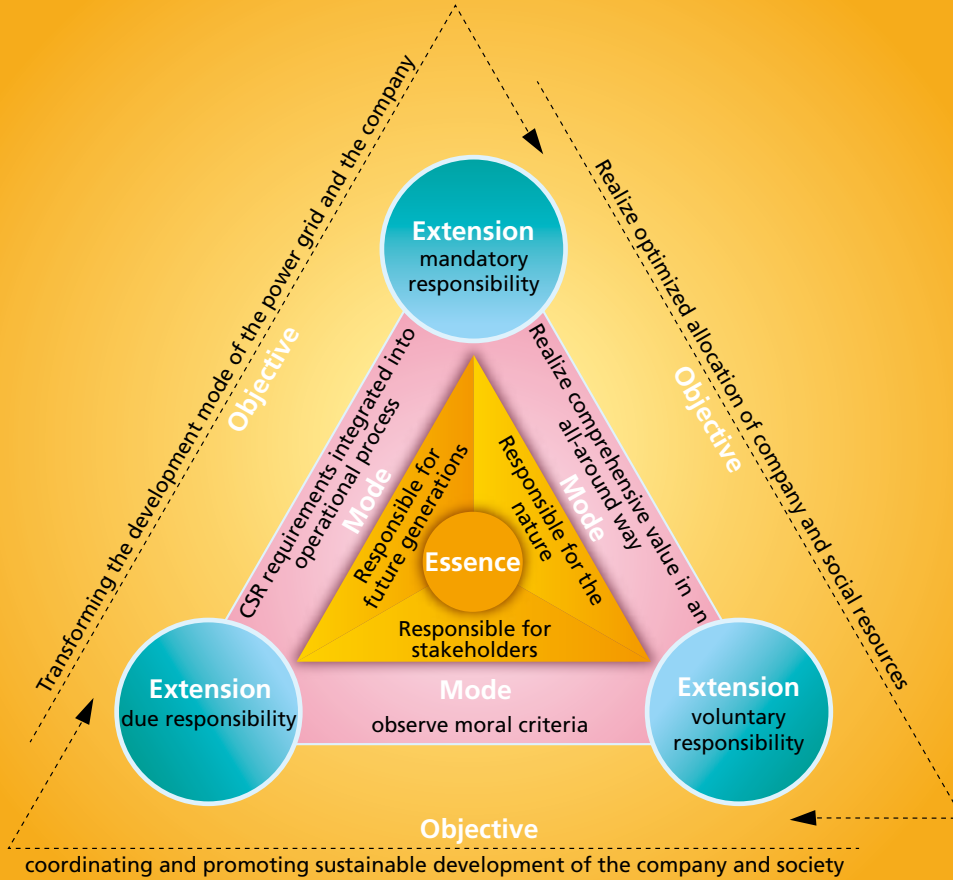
Extension
mandatory responsibility

Objective
Transforming the development mode of the power grid and the company

Objective
Realize optimized allocation of company and social resources

Mode
CSR requirements integrated into operational process

Mode
Realize comprehensive value in an all-around way

Responsible for future generations

Responsible for the nature

Essence

Responsible for stakeholders

Extension
due responsibility

Mode
observe moral criteria

Extension
voluntary responsibility

Objective
coordinating and promoting sustainable development of the company and society